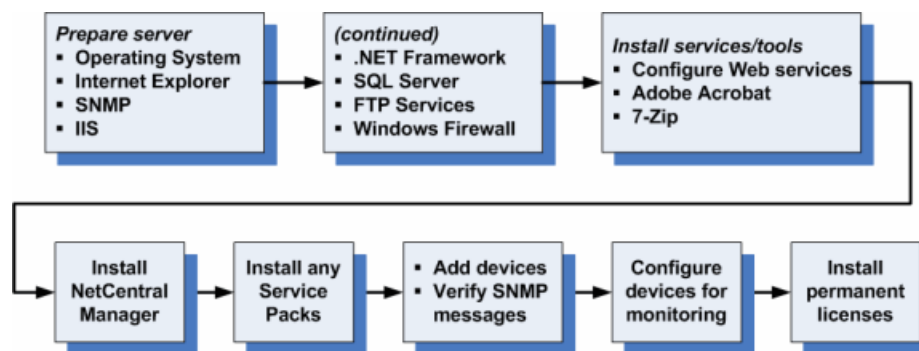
Prepare server
▪ Operating System
▪ Internet Explorer
▪ SNMP
▪ IIS

(continued)
▪ .NET Framework
▪ SQL Server
▪ FTP Services
▪ Windows Firewall

Install services/tools
▪ Configure Web services
▪ Adobe Acrobat
▪ 7-Zip

Install NetCentral Manager

Install any Service Packs

▪ Add devices
▪ Verify SNMP messages

Configure devices for monitoring

Install permanent licenses